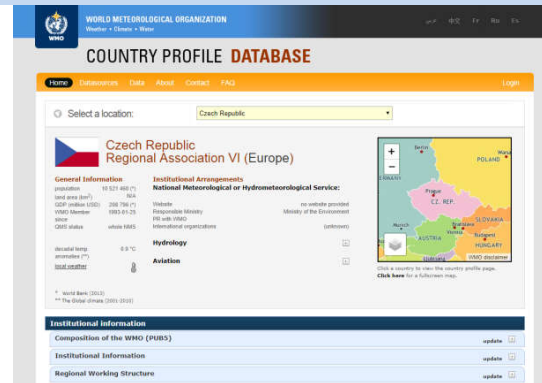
WORLD METEOROLOGICAL ORGANIZATION
Weather • Climate • Water
WMO

COUNTRY PROFILE DATABASE

Home Datasources Data About Contact FAQ Login

Select a location: Czech Republic

Czech Republic
Regional Association VI (Europe)

General Information
population 10 521 468 (*)
land area (km²) N/A
GDP (million USD) 208 796 (*)
WMO Member since 1993-01-25
QMS status whole NMS

decadal temp. anomalies (**) 0.0 °C
local weather

* World Bank (2013)
** The Global climate (2001-2010)

Institutional Arrangements
National Meteorological or Hydrometeorological Service:

Website no website provided
Responsible Ministry Ministry of the Environment
PR with WMO
International organizations (unknown)

Hydrology

Aviation

Berlin
POLAND
Warsaw
Prague
CZ. REP.
SLOVAKIA
Munich
Bratislava
Vienna
Budapest
AUSTRIA
HUNGARY
Ljubljana
WMO disclaimer

Click a country to view the country profile page.
Click here for a fullscreen map.

Institutional information
Composition of the WMO (PUBS) update
Institutional Information update
Regional Working Structure update